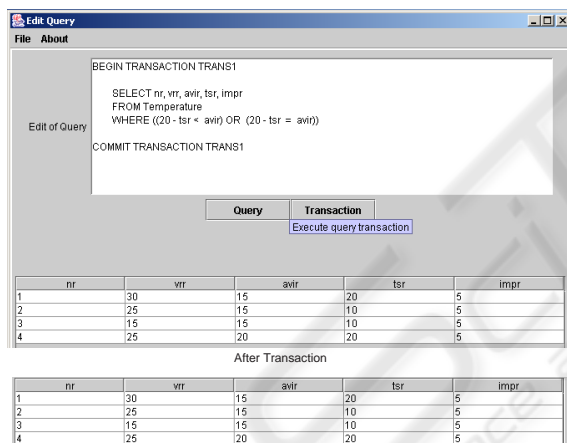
Edit Query
File About

Edit of Query

BEGIN TRANSACTION TRANS1

SELECT nr, vrr, avir, tsr, impr
FROM Temperature
WHERE ((20 - tsr < avir) OR (20 - tsr = avir))

COMMIT TRANSACTION TRANS1

Query Transaction
Execute query transaction

| nr | vrr | avir | tsr | impr |
|---|---|---|---|---|
| 1 | 30 | 15 | 20 | 5 |
| 2 | 25 | 15 | 10 | 5 |
| 3 | 15 | 15 | 10 | 5 |
| 4 | 25 | 20 | 20 | 5 |

After Transaction

| nr | vrr | avir | tsr | impr |
|---|---|---|---|---|
| 1 | 30 | 15 | 20 | 5 |
| 2 | 25 | 15 | 10 | 5 |
| 3 | 15 | 15 | 10 | 5 |
| 4 | 25 | 20 | 20 | 5 |